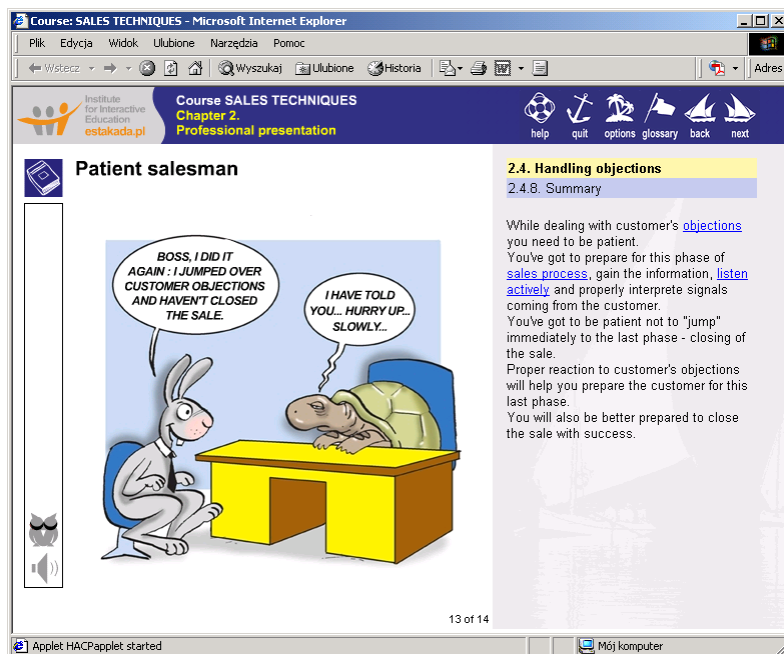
Course: SALES TECHNIQUES - Microsoft Internet Explorer

Plik Edycja Widok Ulubione Narzędzia Pomoc

Wstecz Wyszukaj Ulubione Historia Adres

Institute for Interactive Education estakada.pl

Course SALES TECHNIQUES
Chapter 2.
Professional presentation

help quit options glossary back next

Patient salesman

BOSS, I DID IT AGAIN : I JUMPED OVER CUSTOMER OBJECTIONS AND HAVEN'T CLOSED THE SALE.

I HAVE TOLD YOU... HURRY UP... SLOWLY...

13 of 14

2.4. Handling objections

2.4.8. Summary

While dealing with customer's objections you need to be patient.
You've got to prepare for this phase of sales process, gain the information, listen actively and properly interprete signals coming from the customer.
You've got to be patient not to "jump" immediately to the last phase - closing of the sale.
Proper reaction to customer's objections will help you prepare the customer for this last phase.
You will also be better prepared to close the sale with success.

Applet HACPapplet started

Mój komputer